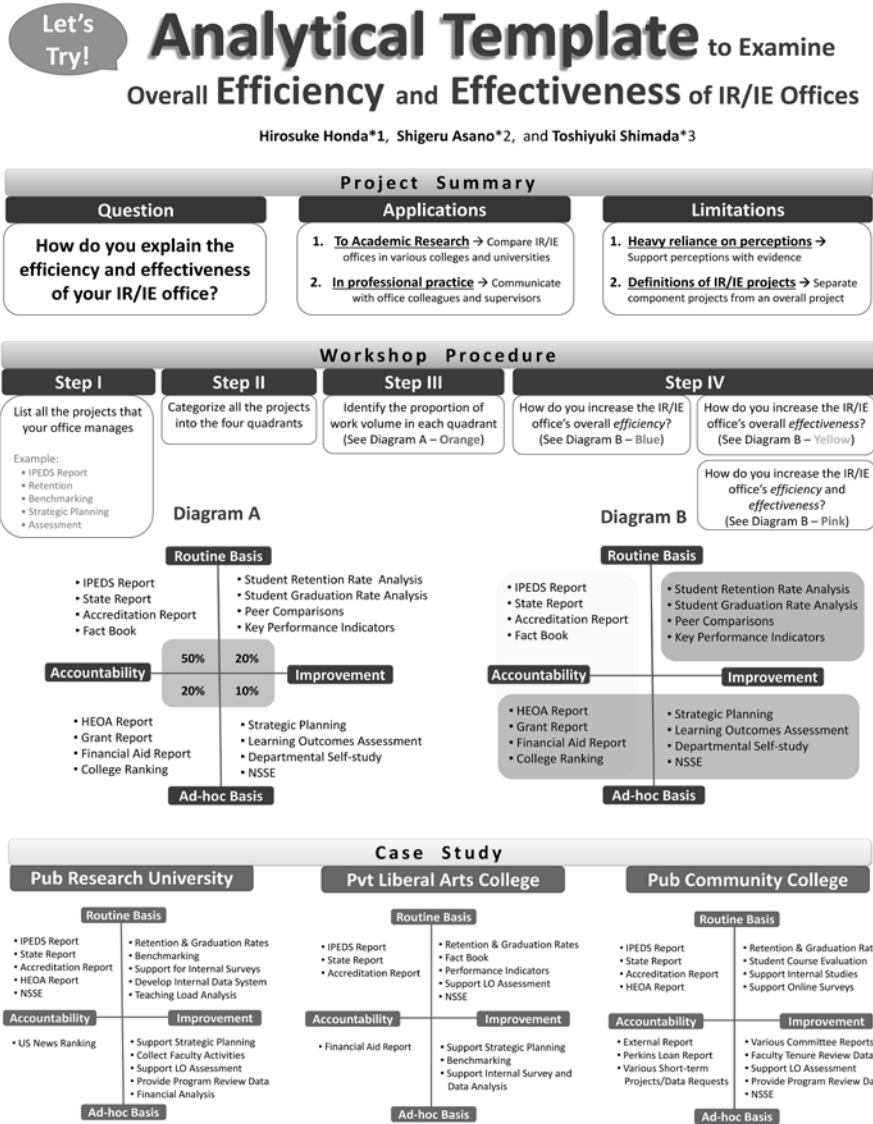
Let's Try!

Analytical Template to Examine Overall Efficiency and Effectiveness of IR/IE Offices

Hirosuke Honda*1, Shigeru Asano*2, and Toshiyuki Shimada*3

Project Summary

Question

How do you explain the efficiency and effectiveness of your IR/IE office?

Applications

1. To Academic Research → Compare IR/IE offices in various colleges and universities

2. In professional practice → Communicate with office colleagues and supervisors

Limitations

1. Heavy reliance on perceptions → Support perceptions with evidence

2. Definitions of IR/IE projects → Separate component projects from an overall project

Workshop Procedure

Step I

List all the projects that your office manages

Example:
• IPEDS Report
• Retention
• Benchmarking
• Strategic Planning
• Assessment

Step II

Categorize all the projects into the four quadrants

Step III

Identify the proportion of work volume in each quadrant (See Diagram A – Orange)

Step IV

How do you increase the IR/IE office's overall *efficiency*? (See Diagram B – Blue)

How do you increase the IR/IE office's overall *effectiveness*? (See Diagram B – Yellow)

How do you increase the IR/IE office's *efficiency* and *effectiveness*? (See Diagram B – Pink)

Diagram A

Routine Basis

• IPEDS Report
• State Report
• Accreditation Report
• Fact Book

• Student Retention Rate Analysis
• Student Graduation Rate Analysis
• Peer Comparisons
• Key Performance Indicators

Accountability

| 50% | 20% |
|---|---|
| 20% | 10% |

Improvement

• HEOA Report
• Grant Report
• Financial Aid Report
• College Ranking

• Strategic Planning
• Learning Outcomes Assessment
• Departmental Self-study
• NSSE

Ad-hoc Basis

Diagram B

Routine Basis

• IPEDS Report
• State Report
• Accreditation Report
• Fact Book

• Student Retention Rate Analysis
• Student Graduation Rate Analysis
• Peer Comparisons
• Key Performance Indicators

Accountability

Improvement

• HEOA Report
• Grant Report
• Financial Aid Report
• College Ranking

• Strategic Planning
• Learning Outcomes Assessment
• Departmental Self-study
• NSSE

Ad-hoc Basis

Case Study

Pub Research University

Routine Basis

• IPEDS Report
• State Report
• Accreditation Report
• HEOA Report
• NSSE

• Retention & Graduation Rates
• Benchmarking
• Support for Internal Surveys
• Develop Internal Data System
• Teaching Load Analysis

Accountability

Improvement

• US News Ranking

• Support Strategic Planning
• Collect Faculty Activities
• Support LO Assessment
• Provide Program Review Data
• Financial Analysis

Ad-hoc Basis

Pvt Liberal Arts College

Routine Basis

• IPEDS Report
• State Report
• Accreditation Report

• Retention & Graduation Rates
• Fact Book
• Performance Indicators
• Support LO Assessment
• NSSE

Accountability

Improvement

• Financial Aid Report

• Support Strategic Planning
• Benchmarking
• Support Internal Survey and Data Analysis

Ad-hoc Basis

Pub Community College

Routine Basis

• IPEDS Report
• State Report
• Accreditation Report
• HEOA Report

• Retention & Graduation Rat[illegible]
• Student Course Evaluation
• Support Internal Studies
• Support Online Surveys

Accountability

Improvement

• External Report
• Perkins Loan Report
• Various Short-term Projects/Data Requests

• Various Committee Report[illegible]
• Faculty Tenure Review Data
• Support LO Assessment
• Provide Program Review Da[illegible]
• NSSE

Ad-hoc Basis